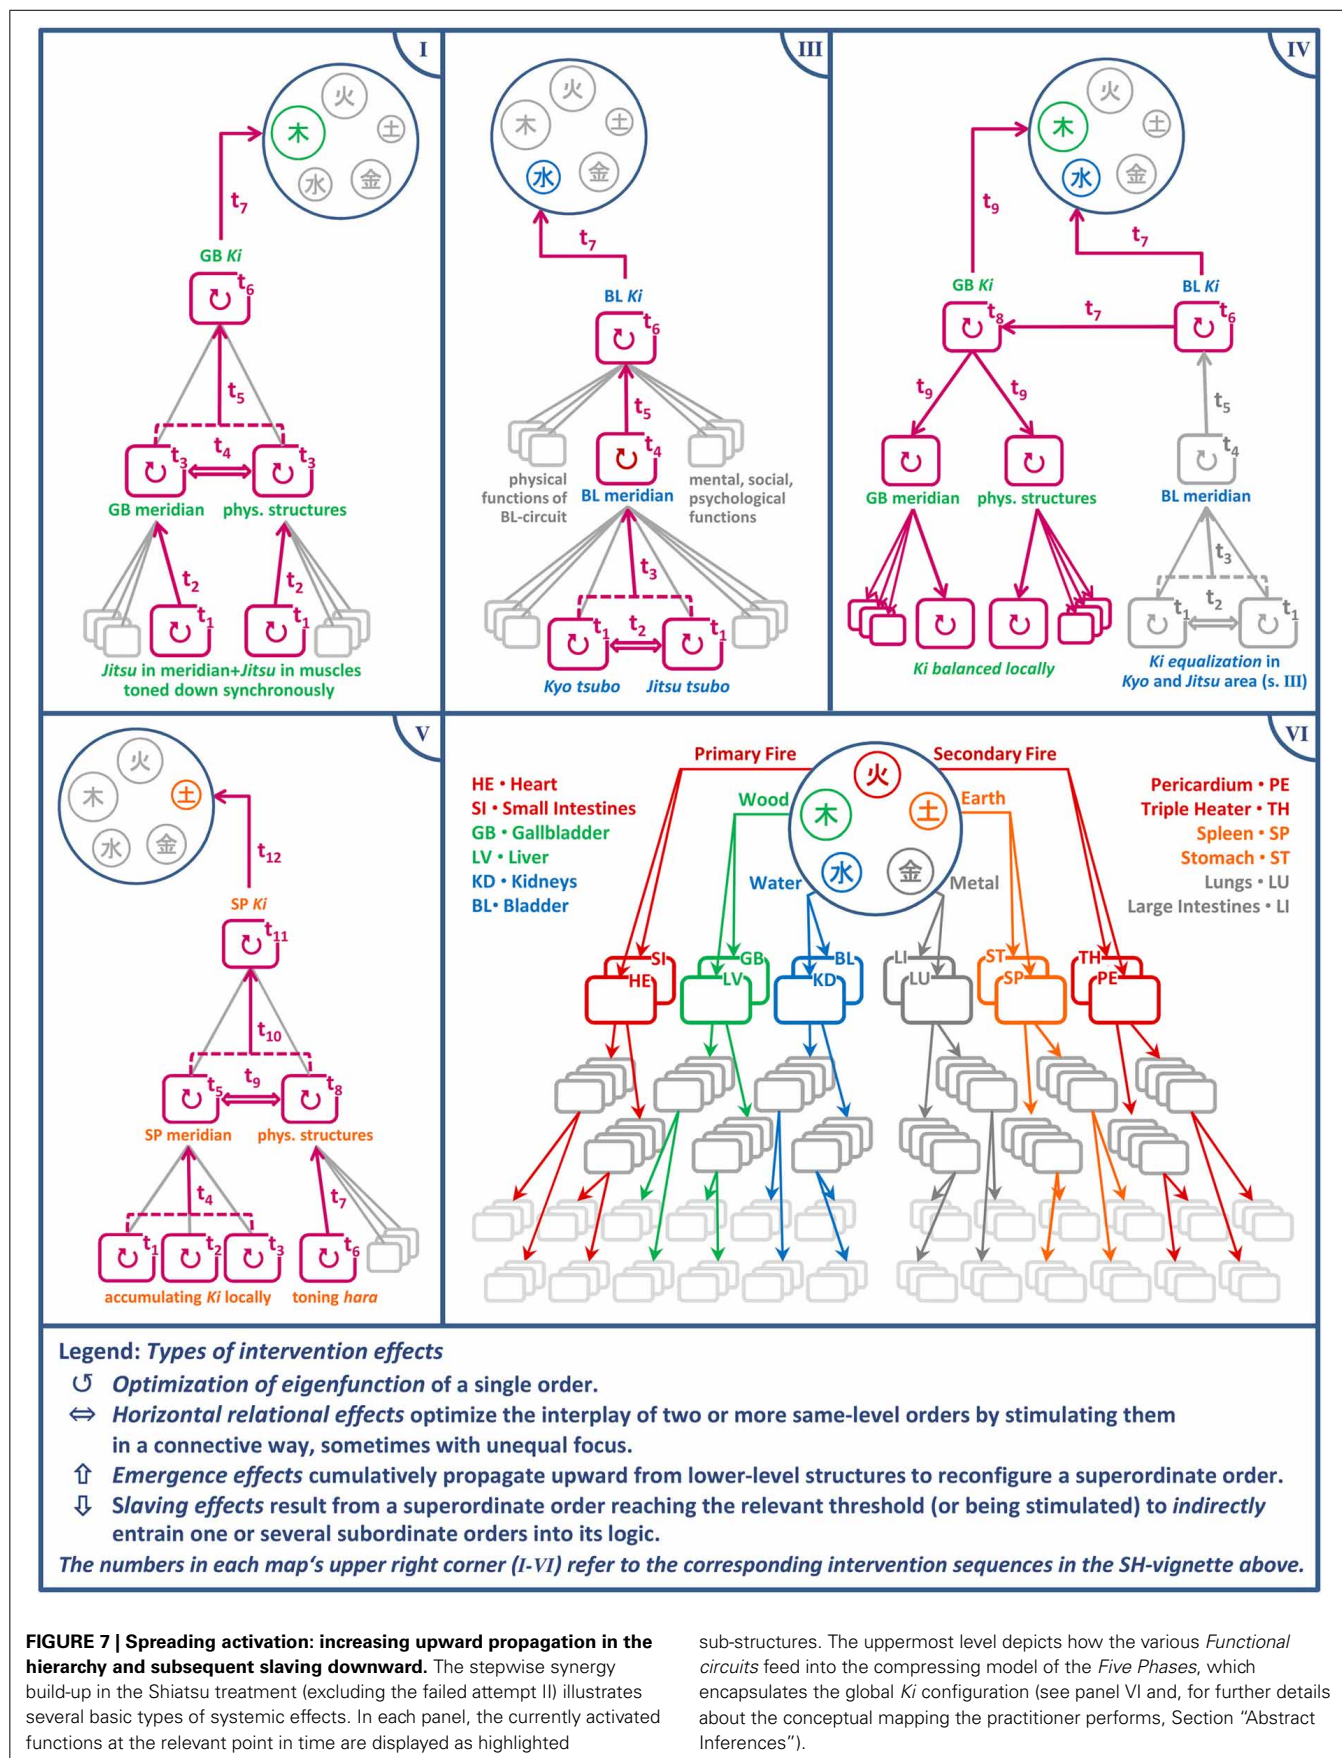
I

火 木 土 水 金

$t_7$

GB *Ki*

$t_6$

$t_5$

$t_4$

$t_3$ $t_3$

GB meridian phys. structures

$t_2$ $t_2$

$t_1$ $t_1$

*Jitsu* in meridian+*Jitsu* in muscles toned down synchronously

III

火 木 土 水 金

$t_7$

BL *Ki*

$t_6$

$t_5$

$t_4$

physical functions of BL-circuit

BL meridian

mental, social, psychological functions

$t_3$

$t_1$ $t_2$ $t_1$

*Kyo tsubo* *Jitsu tsubo*

IV

火 木 土 水 金

$t_9$

$t_7$

GB *Ki*

BL *Ki*

$t_8$ $t_7$ $t_6$

$t_9$ $t_9$

$t_5$

$t_4$

GB meridian phys. structures BL meridian

$t_3$

$t_1$ $t_2$ $t_1$

*Ki balanced locally*

*Ki equalization* in *Kyo* and *Jitsu* area (s. III)

V

火 木 土 水 金

$t_{12}$

SP *Ki*

$t_{11}$

$t_{10}$

$t_5$ $t_9$ $t_8$

SP meridian phys. structures

$t_4$ $t_7$

$t_1$ $t_2$ $t_3$ $t_6$

accumulating *Ki* locally toning *hara*

VI

Primary Fire Secondary Fire

火 木 土 水 金

HE • Heart
SI • Small Intestines
GB • Gallbladder
LV • Liver
KD • Kidneys
BL• Bladder

Wood Earth Water Metal

Pericardium • PE
Triple Heater • TH
Spleen • SP
Stomach • ST
Lungs • LU
Large Intestines • LI

SI HE GB LV BL KD LI LU ST SP TH PE

Legend: *Types of intervention effects*

↺ *Optimization of eigenfunction* of a single order.

⇔ *Horizontal relational effects* optimize the interplay of two or more same-level orders by stimulating them in a connective way, sometimes with unequal focus.

⇧ *Emergence effects* cumulatively propagate upward from lower-level structures to reconfigure a superordinate order.

⇩ *Slaving effects* result from a superordinate order reaching the relevant threshold (or being stimulated) to *indirectly* entrain one or several subordinate orders into its logic.

*The numbers in each map's upper right corner (I-VI) refer to the corresponding intervention sequences in the SH-vignette above.*

**FIGURE 7 | Spreading activation: increasing upward propagation in the hierarchy and subsequent slaving downward.** The stepwise synergy build-up in the Shiatsu treatment (excluding the failed attempt II) illustrates several basic types of systemic effects. In each panel, the currently activated functions at the relevant point in time are displayed as highlighted sub-structures. The uppermost level depicts how the various *Functional circuits* feed into the compressing model of the *Five Phases*, which encapsulates the global *Ki* configuration (see panel VI and, for further details about the conceptual mapping the practitioner performs, Section "Abstract Inferences").